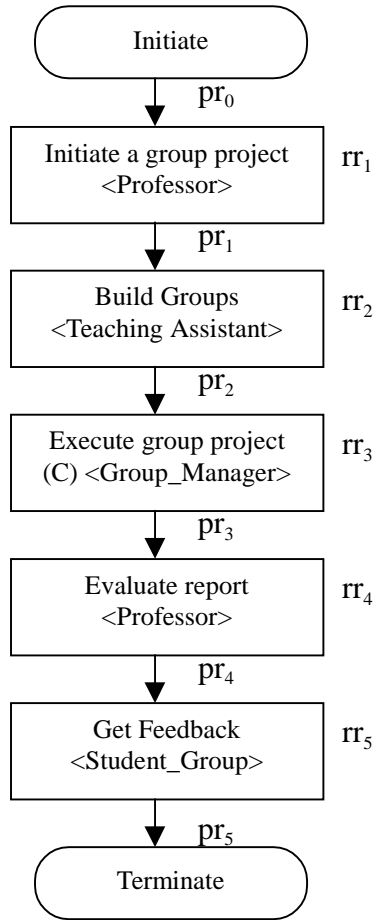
Initiate

$pr_0$

Initiate a group project
<Professor>

$rr_1$

$pr_1$

Build Groups
<Teaching Assistant>

$rr_2$

$pr_2$

Execute group project
(C) <Group_Manager>

$rr_3$

$pr_3$

Evaluate report
<Professor>

$rr_4$

$pr_4$

Get Feedback
<Student_Group>

$rr_5$

$pr_5$

Terminate